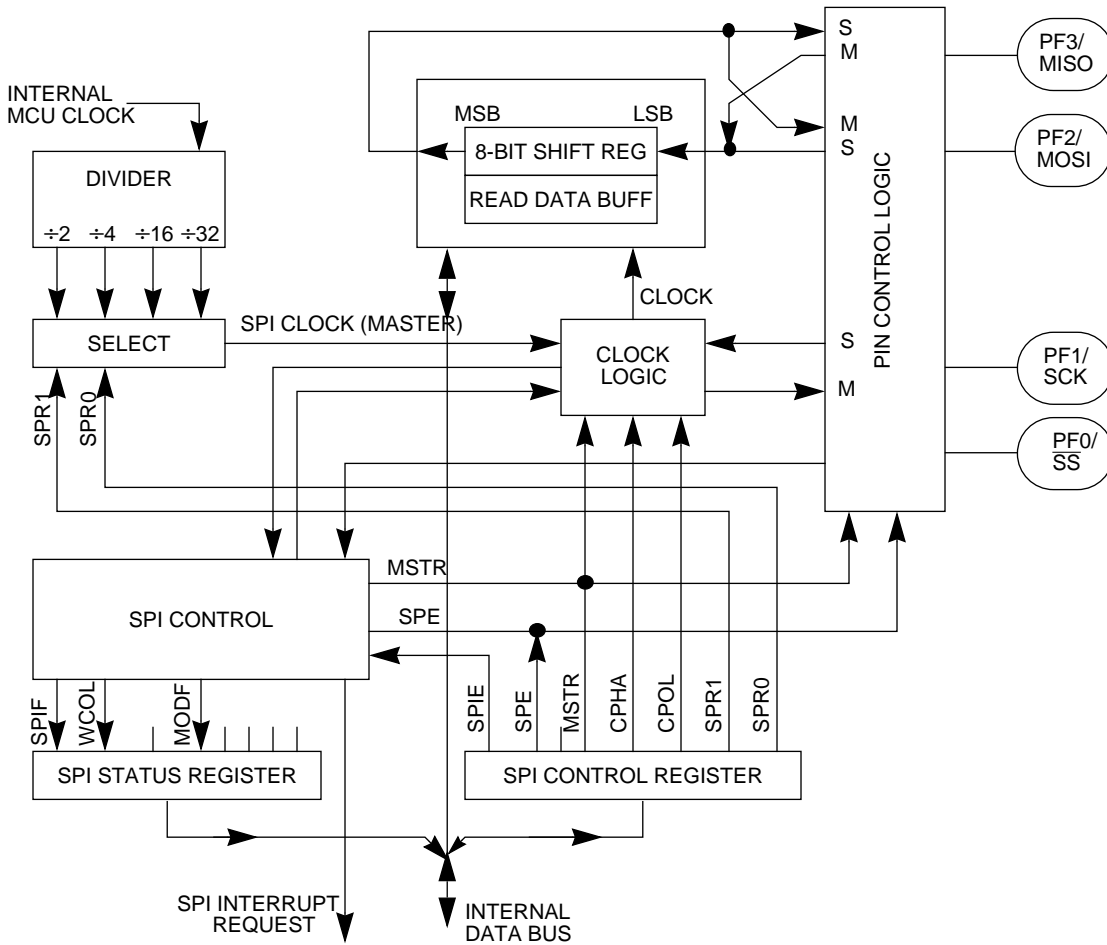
INTERNAL MCU CLOCK

DIVIDER

÷2 ÷4 ÷16 ÷32

SELECT

SPI CLOCK (MASTER)

SPR1

SPR0

MSB

LSB

8-BIT SHIFT REG

READ DATA BUFF

CLOCK

CLOCK LOGIC

S

M

M

S

S

M

PIN CONTROL LOGIC

PF3/ MISO

PF2/ MOSI

PF1/ SCK

PF0/ $\overline{SS}$

SPI CONTROL

MSTR

SPE

SPIF

WCOL

MODF

SPI STATUS REGISTER

SPIE

SPE

MSTR

CPHA

CPOL

SPR1

SPR0

SPI CONTROL REGISTER

SPI INTERRUPT REQUEST

INTERNAL DATA BUS